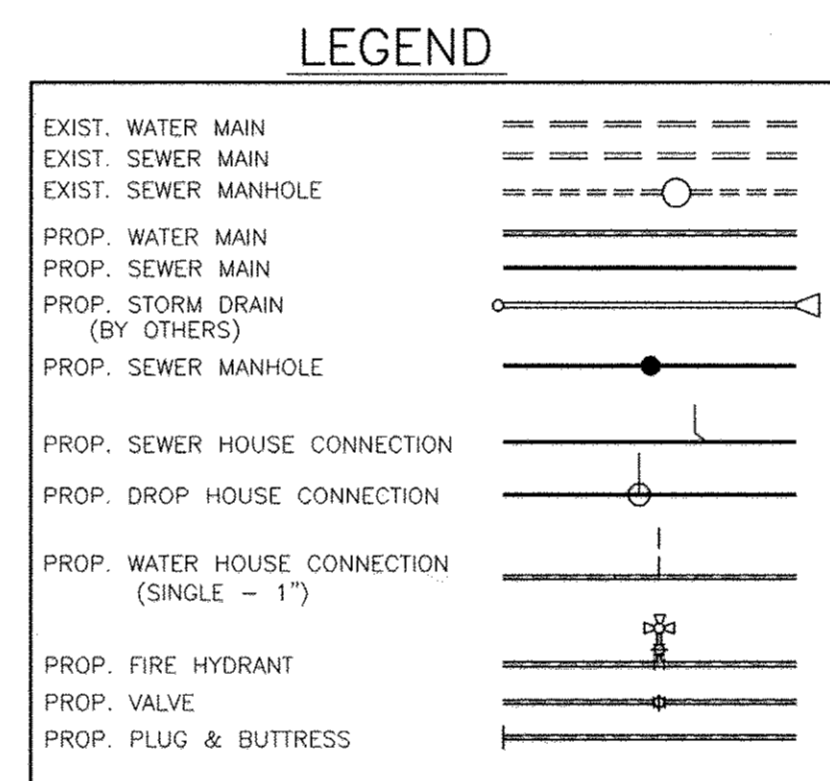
LEGEND

EXIST. WATER MAIN
EXIST. SEWER MAIN
EXIST. SEWER MANHOLE
PROP. WATER MAIN
PROP. SEWER MAIN
PROP. STORM DRAIN (BY OTHERS)
PROP. SEWER MANHOLE
PROP. SEWER HOUSE CONNECTION
PROP. DROP HOUSE CONNECTION
PROP. WATER HOUSE CONNECTION (SINGLE – 1")
PROP. FIRE HYDRANT
PROP. VALVE
PROP. PLUG & BUTTRESS